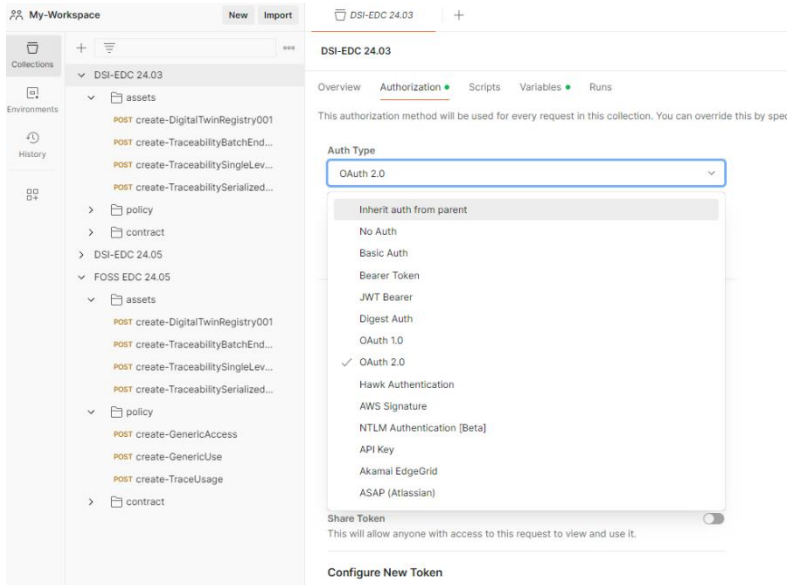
My-Workspace
New Import

Collections
Environments
History

DSI-EDC 24.03
assets
POST create-DigitalTwinRegistry001
POST create-TraceabilityBatchEnd...
POST create-TraceabilitySingleLev...
POST create-TraceabilitySerialized...
policy
contract
DSI-EDC 24.05
FOSS EDC 24.05
assets
POST create-DigitalTwinRegistry001
POST create-TraceabilityBatchEnd...
POST create-TraceabilitySingleLev...
POST create-TraceabilitySerialized...
policy
POST create-GenericAccess
POST create-GenericUse
POST create-TraceUsage
contract

DSI-EDC 24.03

DSI-EDC 24.03

Overview Authorization Scripts Variables Runs

This authorization method will be used for every request in this collection. You can override this by spec

Auth Type
OAuth 2.0

Inherit auth from parent
No Auth
Basic Auth
Bearer Token
JWT Bearer
Digest Auth
OAuth 1.0
OAuth 2.0
Hawk Authentication
AWS Signature
NTLM Authentication [Beta]
API Key
Akamai EdgeGrid
ASAP (Atlassian)

Share Token
This will allow anyone with access to this request to view and use it.

Configure New Token